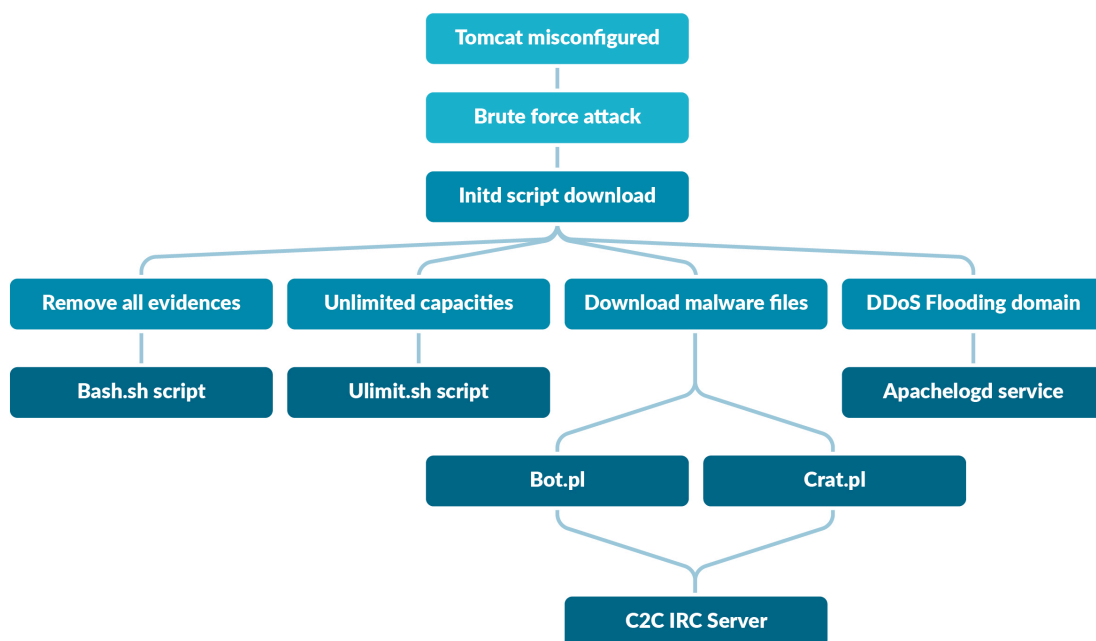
Tomcat misconfigured

Brute force attack

Initd script download

Remove all evidences

Bash.sh script

Unlimited capacities

Ulimit.sh script

Download malware files

Bot.pl

Crat.pl

C2C IRC Server

DDoS Flooding domain

Apachelogd service